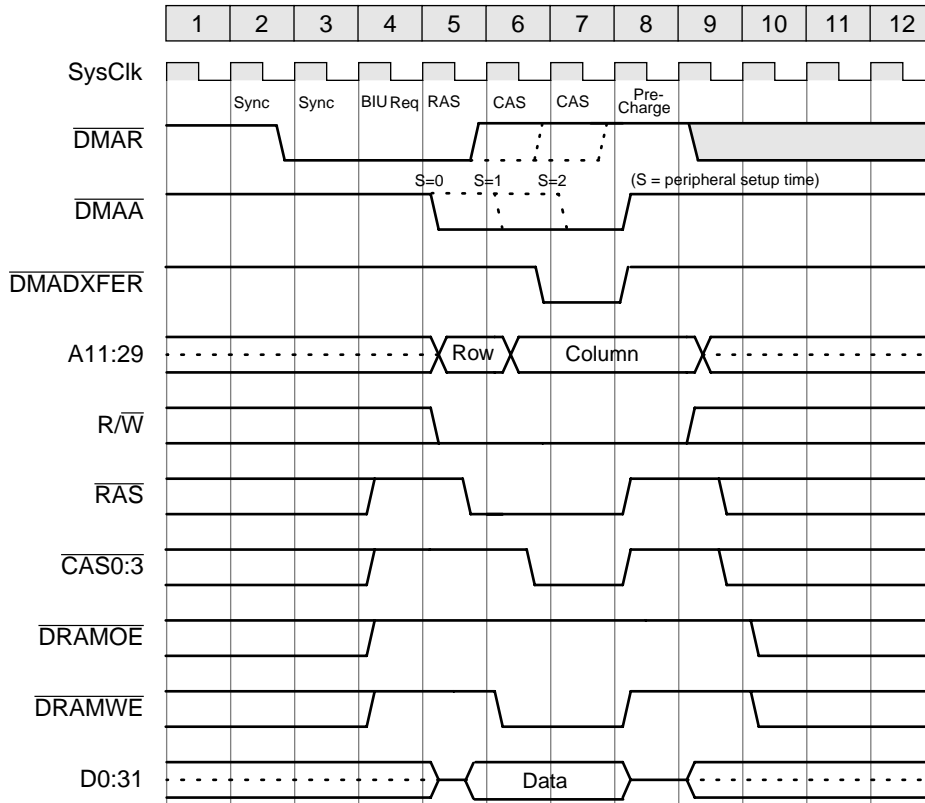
| 1 | 2 | 3 | 4 | 5 | 6 | 7 | 8 | 9 | 10 | 11 | 12 |
|---|---|---|---|---|---|---|---|---|---|---|---|

SysClk

Sync Sync BIU Req RAS CAS CAS Pre-Charge

$\overline{DMAR}$

S=0 S=1 S=2 (S = peripheral setup time)

$\overline{DMAA}$

$\overline{DMADXFER}$

A11:29 Row Column

$R/\overline{W}$

$\overline{RAS}$

$\overline{CAS0:3}$

$\overline{DRAMOE}$

$\overline{DRAMWE}$

D0:31 Data